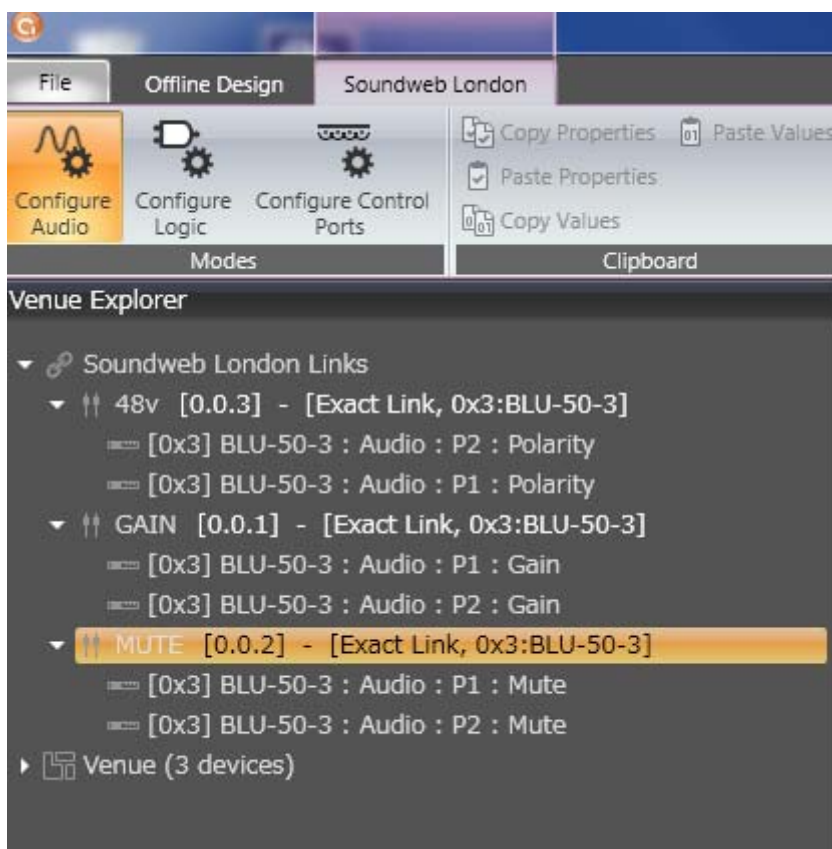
File
Offline Design
Soundweb London

Configure Audio
Configure Logic
Configure Control Ports
Modes

Copy Properties
Paste Values
Paste Properties
Copy Values
Clipboard

Venue Explorer

Soundweb London Links
48v [0.0.3] - [Exact Link, 0x3:BLU-50-3]
[0x3] BLU-50-3 : Audio : P2 : Polarity
[0x3] BLU-50-3 : Audio : P1 : Polarity
GAIN [0.0.1] - [Exact Link, 0x3:BLU-50-3]
[0x3] BLU-50-3 : Audio : P1 : Gain
[0x3] BLU-50-3 : Audio : P2 : Gain
MUTE [0.0.2] - [Exact Link, 0x3:BLU-50-3]
[0x3] BLU-50-3 : Audio : P1 : Mute
[0x3] BLU-50-3 : Audio : P2 : Mute
Venue (3 devices)